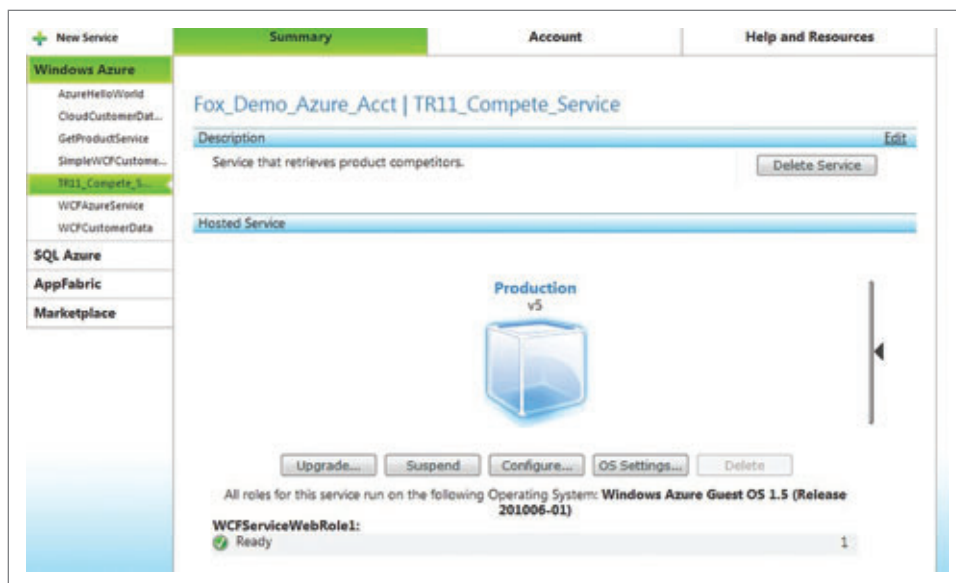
New Service

Summary

Account

Help and Resources

Windows Azure

AzureHelloWorld

CloudCustomerDat...

GetProductService

SimpleWCFCustome...

TR11_Compete_S...

WCFAzureService

WCFCustomerData

SQL Azure

AppFabric

Marketplace

Fox_Demo_Azure_Acct | TR11_Compete_Service

Description

Edit

Service that retrieves product competitors.

Delete Service

Hosted Service

Production

v5

Upgrade...

Suspend

Configure...

OS Settings...

Delete

All roles for this service run on the following Operating System: **Windows Azure Guest OS 1.5 (Release 201006-01)**

**WCFServiceWebRole1:**

Ready

1